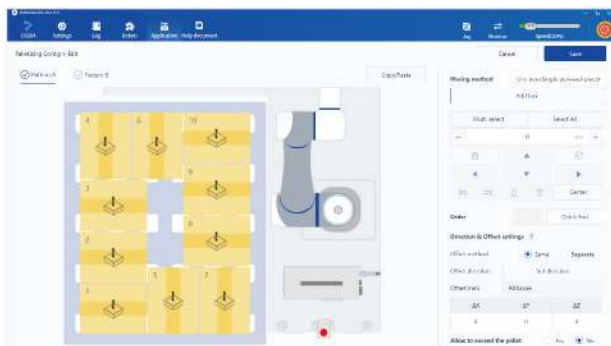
DIGBA Settings Log Robot Application Help document

Jog Monitor Speed(50%)

Palletizing Config > Edit

Cancel Save

Pattern A Pattern B

Copy/Paste

4 6 10 3 9 2 8 1 5 7

Placing method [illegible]

Add box

Multi-select Select All

Center

Order Order fast

Direction & Offset settings

Offset method Same Separate

Offset direction Set direction

Offset mm All boxes

ΔX ΔY ΔZ

0 0 0

Allow to exceed the pallet Yes No